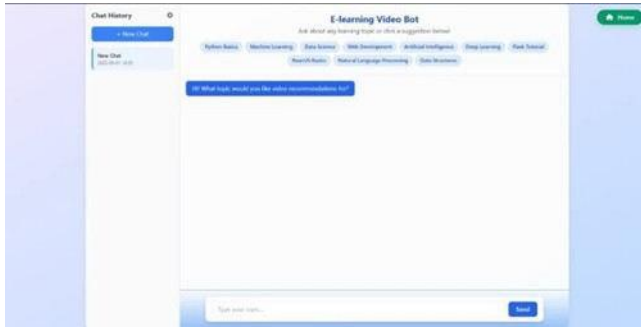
Chat History

+ New Chat

New Chat
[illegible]

Home

E-learning Video Bot

Ask about any learning topic or click a suggestion below!

Python Basics Machine Learning Data Science Web Development Artificial Intelligence Deep Learning Flask Tutorial React JS Basics Natural Language Processing Data Structures

Hi! What topic would you like video recommendations for?

Type your topic...

Send